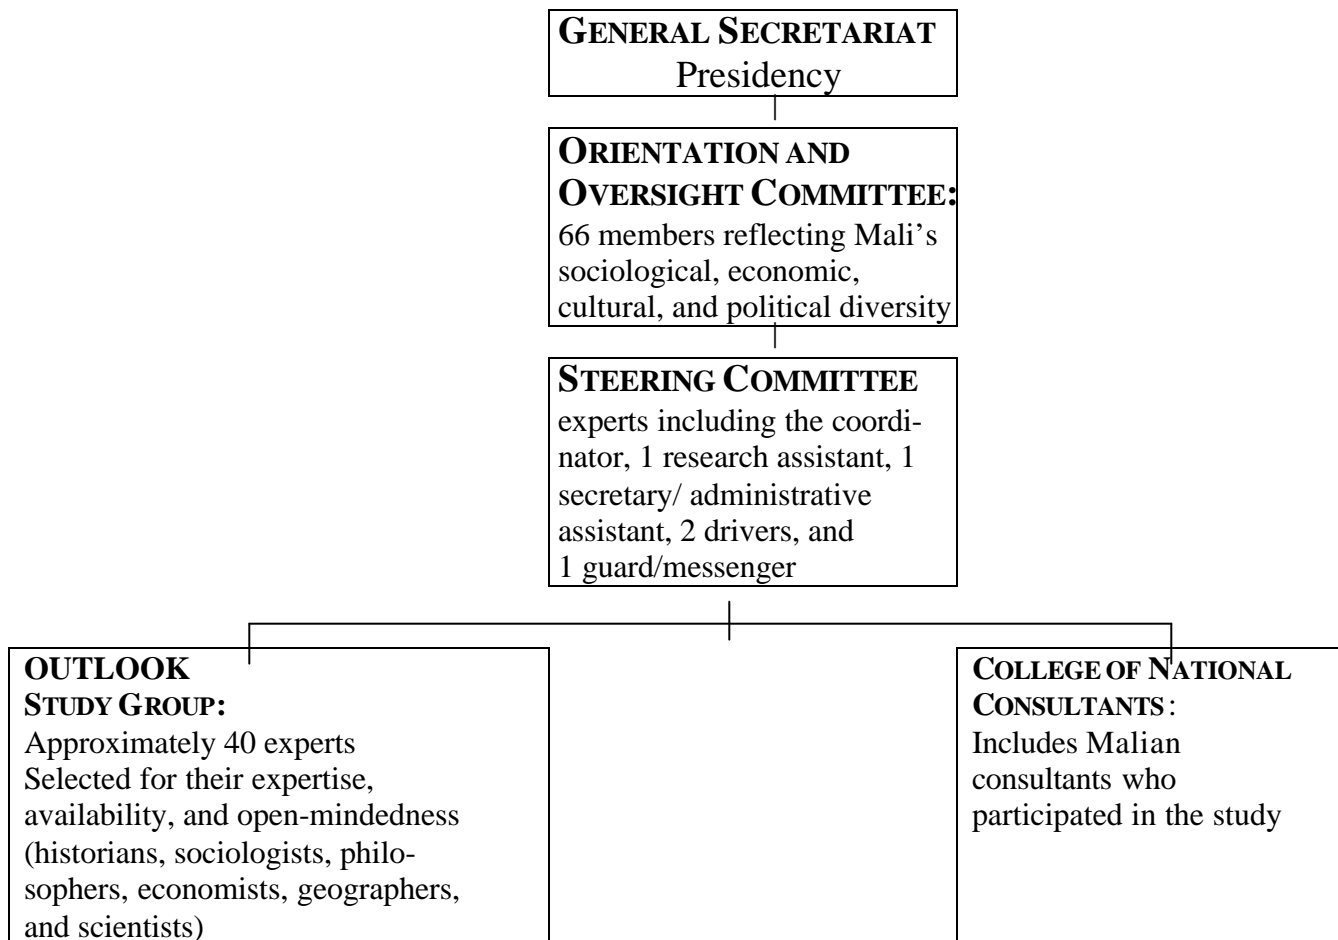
GENERAL SECRETARIAT
Presidency

ORIENTATION AND OVERSIGHT COMMITTEE:
66 members reflecting Mali's sociological, economic, cultural, and political diversity

STEERING COMMITTEE
experts including the coordinator, 1 research assistant, 1 secretary/ administrative assistant, 2 drivers, and 1 guard/messenger

OUTLOOK
STUDY GROUP:
Approximately 40 experts
Selected for their expertise, availability, and open-mindedness (historians, sociologists, philosophers, economists, geographers, and scientists)

COLLEGE OF NATIONAL CONSULTANTS:
Includes Malian consultants who participated in the study